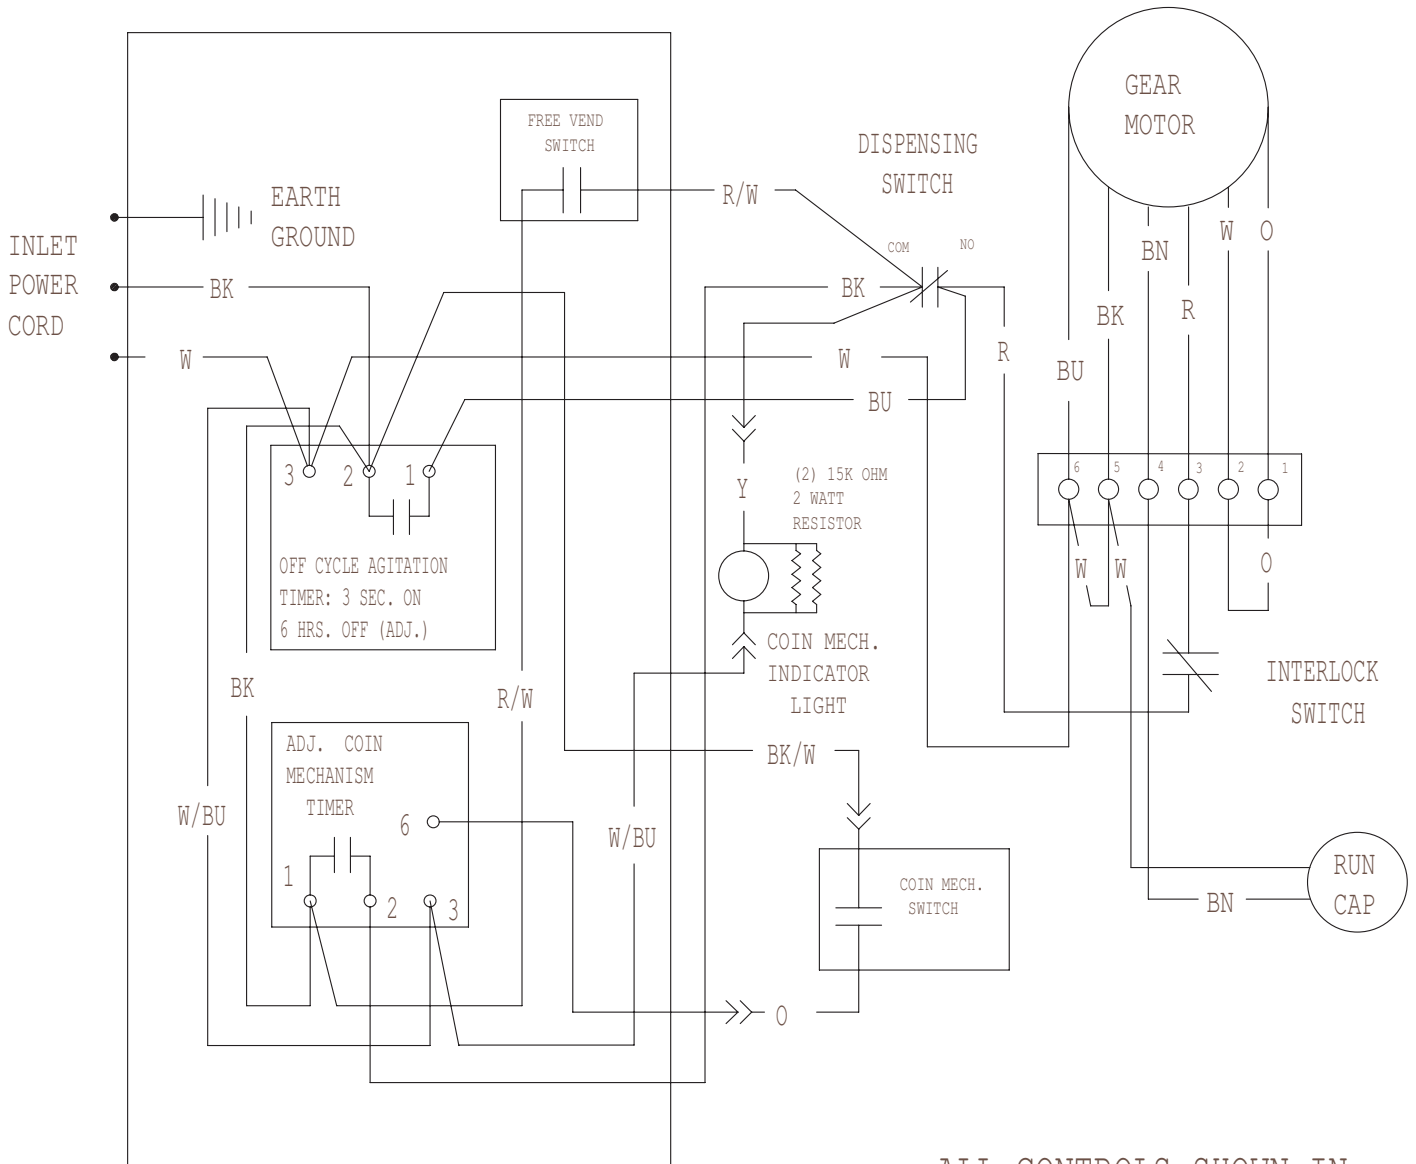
FREE VEND SWITCH

DISPENSING SWITCH

GEAR MOTOR

EARTH GROUND

INLET POWER CORD

R/W

COM NO

BK

W

BU

BN

W O

BK R

R

BU

3 2 1

OFF CYCLE AGITATION TIMER: 3 SEC. ON 6 HRS. OFF (ADJ.)

Y

(2) 15K OHM 2 WATT RESISTOR

6 5 4 3 2 1

W W O

COIN MECH. INDICATOR LIGHT

INTERLOCK SWITCH

BK

R/W

ADJ. COIN MECHANISM TIMER

6

1 2 3

W/BU

W/BU

BK/W

COIN MECH. SWITCH

RUN CAP

BN

O

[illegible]